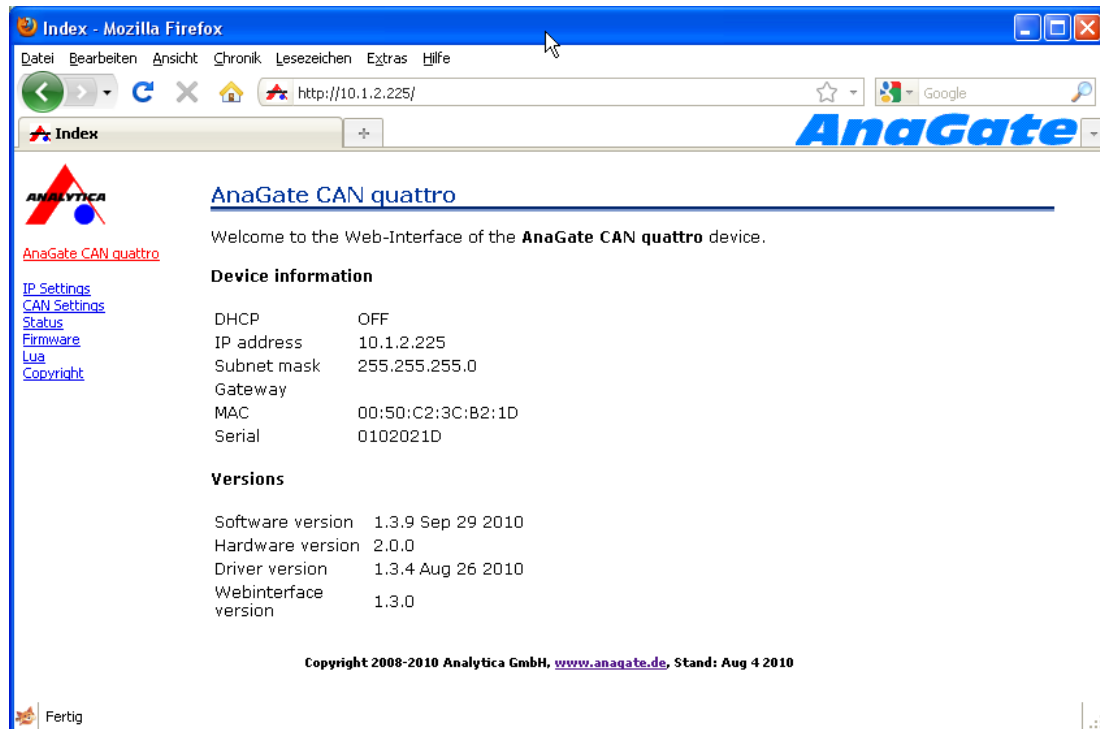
Index - Mozilla Firefox

Datei Bearbeiten Ansicht Chronik Lesezeichen Extras Hilfe

http://10.1.2.225/

Google

Index

AnaGate

ANALYTICA

AnaGate CAN quattro

IP Settings
CAN Settings
Status
Firmware
Lua
Copyright

AnaGate CAN quattro

Welcome to the Web-Interface of the **AnaGate CAN quattro** device.

**Device information**

| | |
|---|---|
| DHCP | OFF |
| IP address | 10.1.2.225 |
| Subnet mask | 255.255.255.0 |
| Gateway | |
| MAC | 00:50:C2:3C:B2:1D |
| Serial | 0102021D |

**Versions**

| | |
|---|---|
| Software version | 1.3.9 Sep 29 2010 |
| Hardware version | 2.0.0 |
| Driver version | 1.3.4 Aug 26 2010 |
| Webinterface version | 1.3.0 |

Copyright 2008-2010 Analytica GmbH, www.anagate.de, Stand: Aug 4 2010

Fertig